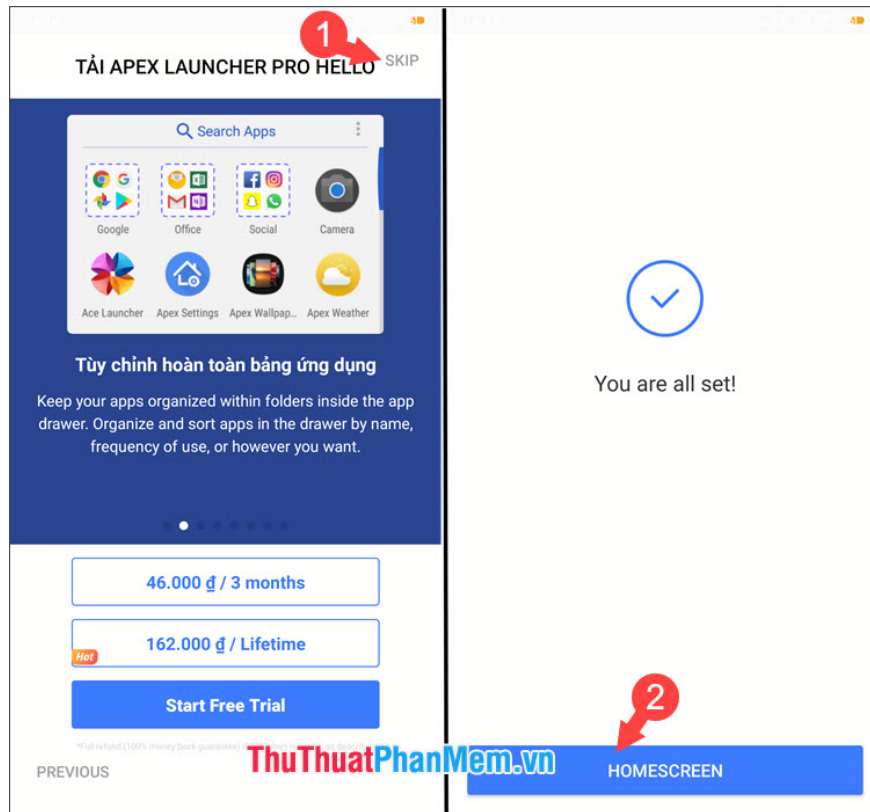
1

TẢI APEX LAUNCHER PRO HELLO SKIP

Search Apps

Google

Office

Social

Camera

Ace Launcher

Apex Settings

Apex Wallpap...

Apex Weather

Tùy chỉnh hoàn toàn bảng ứng dụng

Keep your apps organized within folders inside the app drawer. Organize and sort apps in the drawer by name, frequency of use, or however you want.

46.000 ₫ / 3 months

Hot

162.000 ₫ / Lifetime

Start Free Trial

*Full refund (100% money back guarantee) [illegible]

PREVIOUS

ThuThuatPhanMem.vn

You are all set!

2

HOMESCREEN